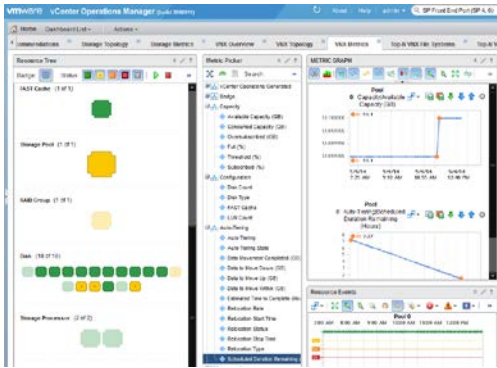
vmware vCenter Operations Manager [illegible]

Home Dashboard List Actions

Recommendations Storage Topology Storage Metrics VNX Overview VNX Topology VNX Metrics Top-N VNX File Systems Top-N V

Resource Tree

Badge Status

FAST Cache (1 of 1)

Storage Pool (1 of 1)

RAID Group (1 of 1)

Disk (18 of 18)

Storage Processor (2 of 2)

Metric Picker

Search

vCenter Operations Generated
Badge
Capacity
Available Capacity (GB)
Consumed Capacity (GB)
Oversubscribed (GB)
Full (%)
Threshold (%)
Subscribed (%)
Configuration
Disk Count
Disk Type
FAST Cache
LUN Count
Auto-Tiering
Auto-Tiering
Auto-Tiering State
Data Movement Completed (GB)
Data to Move Down (GB)
Data to Move Up (GB)
Data to Move Within (GB)
Estimated Time to Complete (Hours)
Relocation Rate
Relocation Start Time
Relocation Status
Relocation Stop Time
Relocation Type
Scheduled Duration Remaining (Hours)

METRIC GRAPH

Pool
Capacity/Available Capacity (GB)

Pool
Auto-Tiering/Scheduled Duration Remaining (Hours)

Resource Events

Pool 0